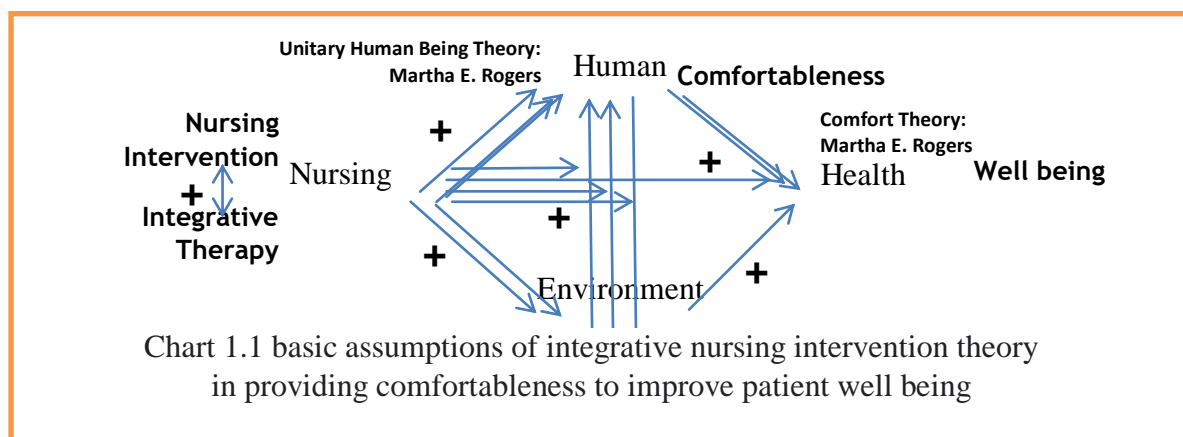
Unitary Human Being Theory: Martha E. Rogers

Human

Comfortableness

Comfort Theory: Martha E. Rogers

Nursing Intervention

+

Integrative Therapy

Nursing

+

+

Health

Well being

+

+

+

Environment

Chart 1.1 basic assumptions of integrative nursing intervention theory in providing comfortableness to improve patient well being